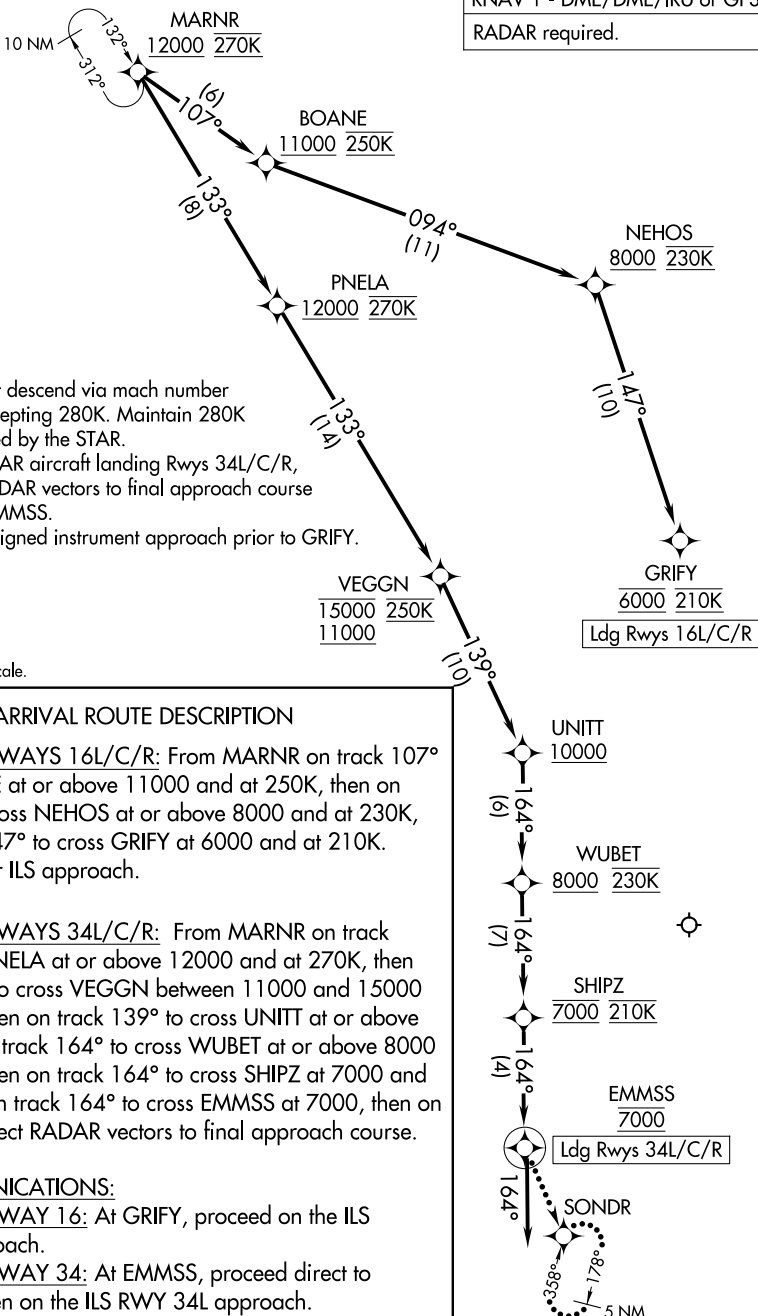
RNAV 1 - DME/DME/IRU or GPS
RADAR required.

10 NM
132°
312°
MARNR
12000 270K
(6)
107°
BOANE
11000 250K
094°
(11)
NEHOS
8000 230K
133°
(8)
PNELA
12000 270K
147°
(10)
GRIFY
6000 210K
Ldg Rwys 16L/C/R
133°
(14)
VEGGN
15000 250K
11000
139°
(10)
UNITT
10000
164°
(6)
WUBET
8000 230K
164°
(7)
SHIPZ
7000 210K
164°
(4)
EMMSS
7000
Ldg Rwys 34L/C/R
164°
SONDR
178°
358°
5 NM

descend via mach number
epting 280K. Maintain 280K
d by the STAR.
AR aircraft landing Rwys 34L/C/R,
DAR vectors to final approach course
MMSS.
igned instrument approach prior to GRIFY.

ale.

ARRIVAL ROUTE DESCRIPTION

WAYS 16L/C/R: From MARNR on track 107° at or above 11000 and at 250K, then on oss NEHOS at or above 8000 and at 230K, 47° to cross GRIFY at 6000 and at 210K. ILS approach.

WAYS 34L/C/R: From MARNR on track NELA at or above 12000 and at 270K, then o cross VEGGN between 11000 and 15000 en on track 139° to cross UNITT at or above track 164° to cross WUBET at or above 8000 en on track 164° to cross SHIPZ at 7000 and n track 164° to cross EMMSS at 7000, then on ect RADAR vectors to final approach course.

NICATIONS:
WAY 16: At GRIFY, proceed on the ILS oach.
WAY 34: At EMMSS, proceed direct to en on the ILS RWY 34L approach.